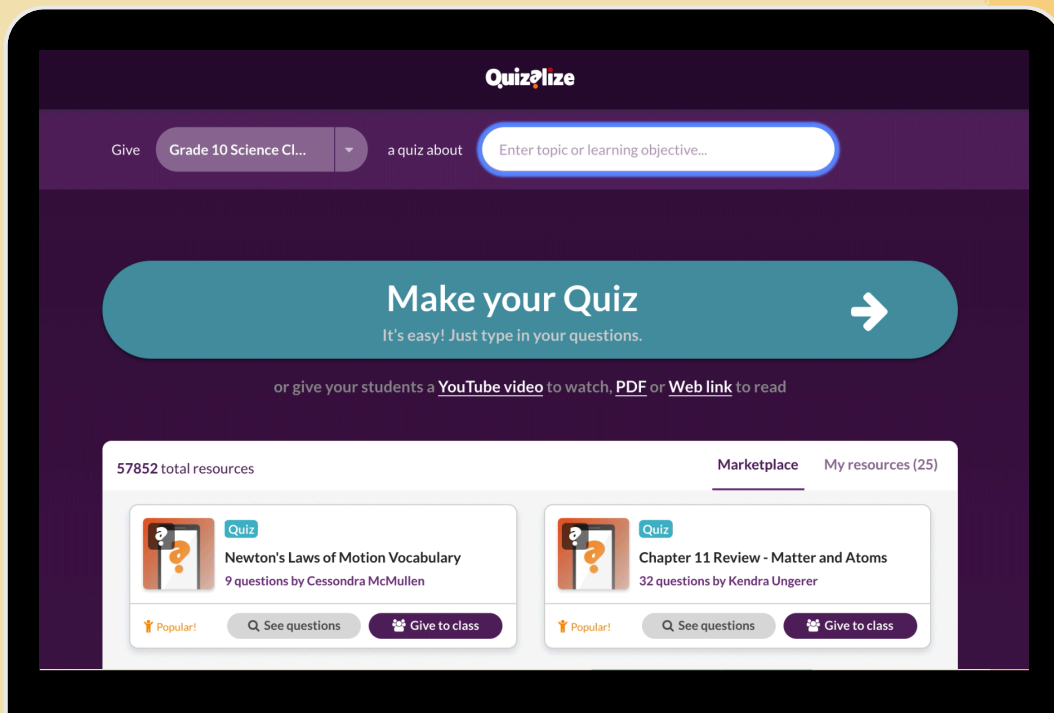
Quizalize

Give Grade 10 Science Cl... a quiz about Enter topic or learning objective...

Make your Quiz
It's easy! Just type in your questions.

or give your students a YouTube video to watch, PDF or Web link to read

57852 total resources

Marketplace My resources (25)

Quiz
Newton's Laws of Motion Vocabulary
9 questions by Cessondra McMullen

Popular! See questions Give to class

Quiz
Chapter 11 Review - Matter and Atoms
32 questions by Kendra Ungerer

Popular! See questions Give to class